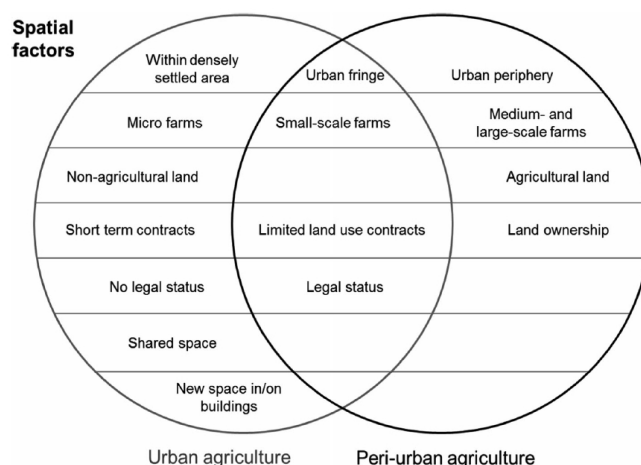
Spatial factors

Within densely settled area | Urban fringe | Urban periphery

Micro farms | Small-scale farms | Medium- and large-scale farms

Non-agricultural land | Agricultural land

Short term contracts | Limited land use contracts | Land ownership

No legal status | Legal status

Shared space

New space in/on buildings

Urban agriculture

Peri-urban agriculture